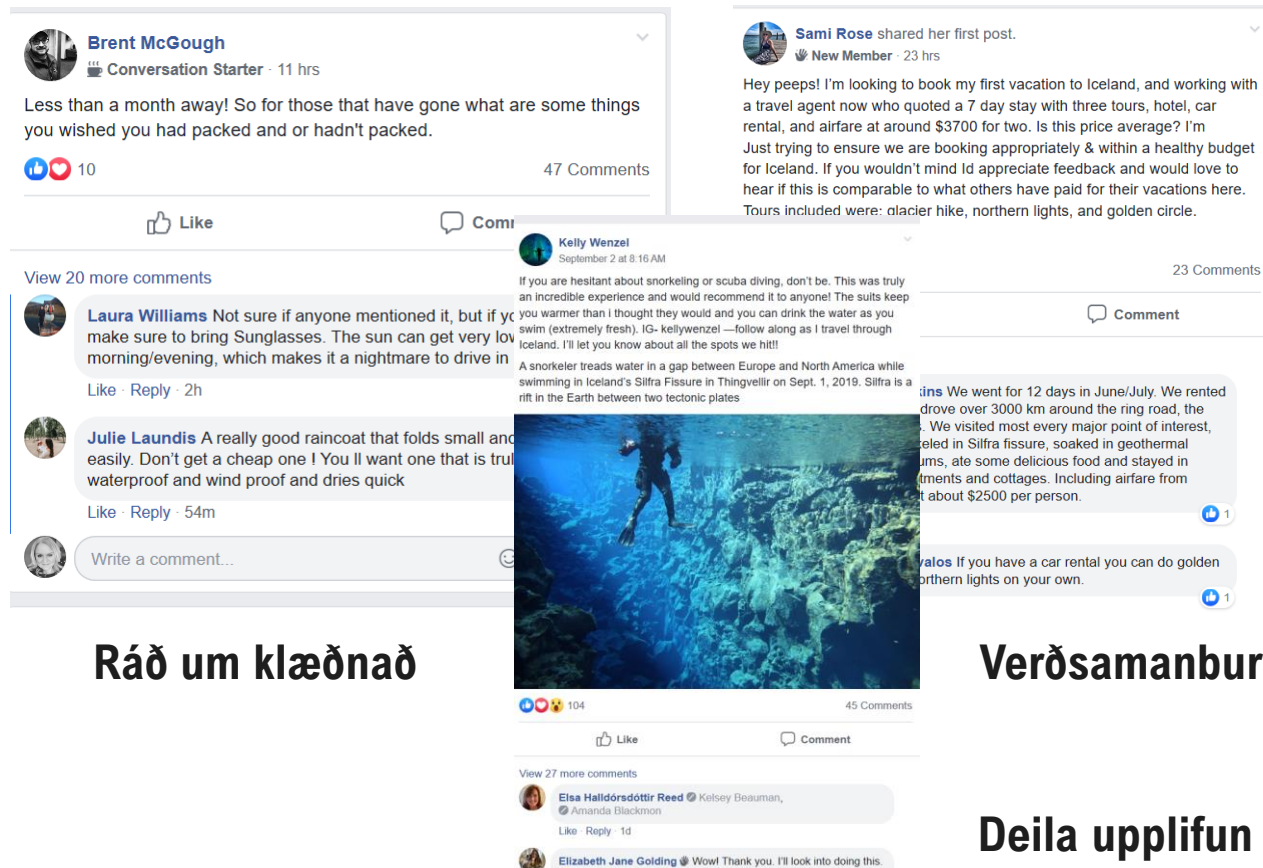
Brent McGough
Conversation Starter · 11 hrs

Less than a month away! So for those that have gone what are some things you wished you had packed and or hadn't packed.

10

47 Comments

Like

Comm

View 20 more comments

Laura Williams Not sure if anyone mentioned it, but if yo make sure to bring Sunglasses. The sun can get very low morning/evening, which makes it a nightmare to drive in

Like · Reply · 2h

Julie Laundis A really good raincoat that folds small and easily. Don't get a cheap one ! You ll want one that is trul waterproof and wind proof and dries quick

Like · Reply · 54m

Write a comment...

Ráð um klæðnað

Sami Rose shared her first post.
New Member · 23 hrs

Hey peeps! I'm looking to book my first vacation to Iceland, and working with a travel agent now who quoted a 7 day stay with three tours, hotel, car rental, and airfare at around $3700 for two. Is this price average? I'm Just trying to ensure we are booking appropriately & within a healthy budget for Iceland. If you wouldn't mind Id appreciate feedback and would love to hear if this is comparable to what others have paid for their vacations here. Tours included were: glacier hike, northern lights, and golden circle.

23 Comments

Comment

kins We went for 12 days in June/July. We rented drove over 3000 km around the ring road, the . We visited most every major point of interest, eled in Silfra fissure, soaked in geothermal ums, ate some delicious food and stayed in tments and cottages. Including airfare from t about $2500 per person.

1

yalos If you have a car rental you can do golden orthern lights on your own.

1

Verðsamanbur

Kelly Wenzel
September 2 at 8:16 AM

If you are hesitant about snorkeling or scuba diving, don't be. This was truly an incredible experience and would recommend it to anyone! The suits keep you warmer than i thought they would and you can drink the water as you swim (extremely fresh). IG- kellywenzel —follow along as I travel through Iceland. I'll let you know about all the spots we hit!!

A snorkeler treads water in a gap between Europe and North America while swimming in Iceland's Silfra Fissure in Thingvellir on Sept. 1, 2019. Silfra is a rift in the Earth between two tectonic plates

104

45 Comments

Like

Comment

View 27 more comments

Elsa Halldórsdóttir Reed Kelsey Beauman, Amanda Blackmon

Like · Reply · 1d

Elizabeth Jane Golding Wow! Thank you. I'll look into doing this.

Deila upplifun